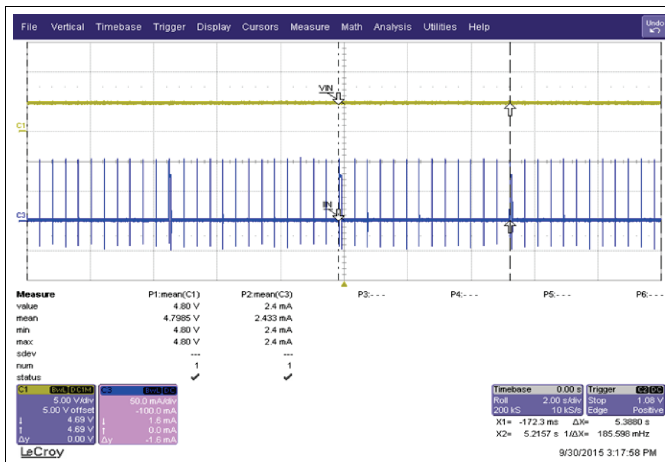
File Vertical Timebase Trigger Display Cursors Measure Math Analysis Utilities Help

Undo

VIN

C1

IN

C3

| Measure | P1:mean(C1) | P2:mean(C3) | P3:- - - | P4:- - - | P5:- - - | P6:- - - |
|---|---|---|---|---|---|---|
| value | 4.80 V | 2.4 mA | | | | |
| mean | 4.7985 V | 2.433 mA | | | | |
| min | 4.80 V | 2.4 mA | | | | |
| max | 4.80 V | 2.4 mA | | | | |
| sdev | --- | --- | | | | |
| num | 1 | 1 | | | | |
| status | ✔ | ✔ | | | | |

C1 BwL DC1M
5.00 V/div
5.00 V offset
4.69 V
4.69 V
ΔY 0.00 V

C3 BwL DC
50.0 mA/div
-100.0 mA
1.6 mA
0.0 mA
ΔY -1.6 mA

Timebase 0.00 s
Roll 2.00 s/div
200 kS 10 kS/s

Trigger C2 DC
Stop 1.08 V
Edge Positive

X1= -172.3 ms ΔX= 5.3880 s
X2= 5.2157 s 1/ΔX= 185.598 mHz

LeCroy

9/30/2015 3:17:58 PM